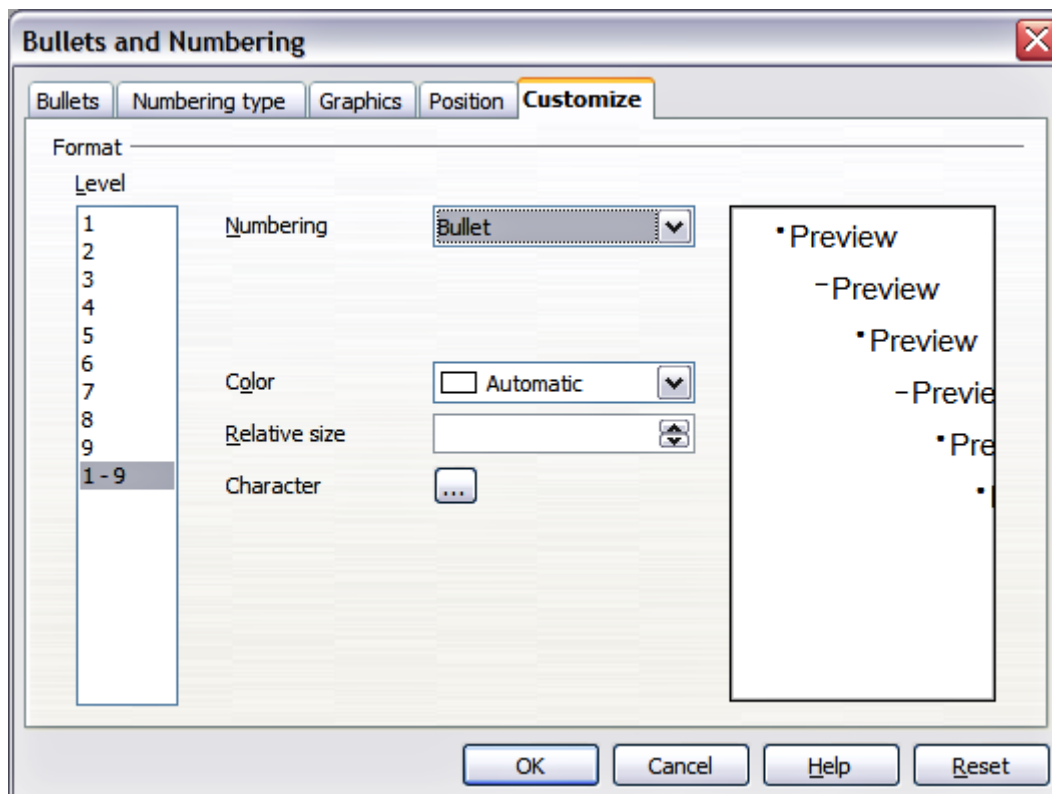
Bullets and Numbering

Bullets | Numbering type | Graphics | Position | Customize

Format

Level

1
2
3
4
5
6
7
8
9
1 - 9

Numbering
Bullet

Color
Automatic

Relative size

Character
...

▪Preview
–Preview
▪Preview
–Previe
▪Pre
▪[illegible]

OK
Cancel
Help
Reset